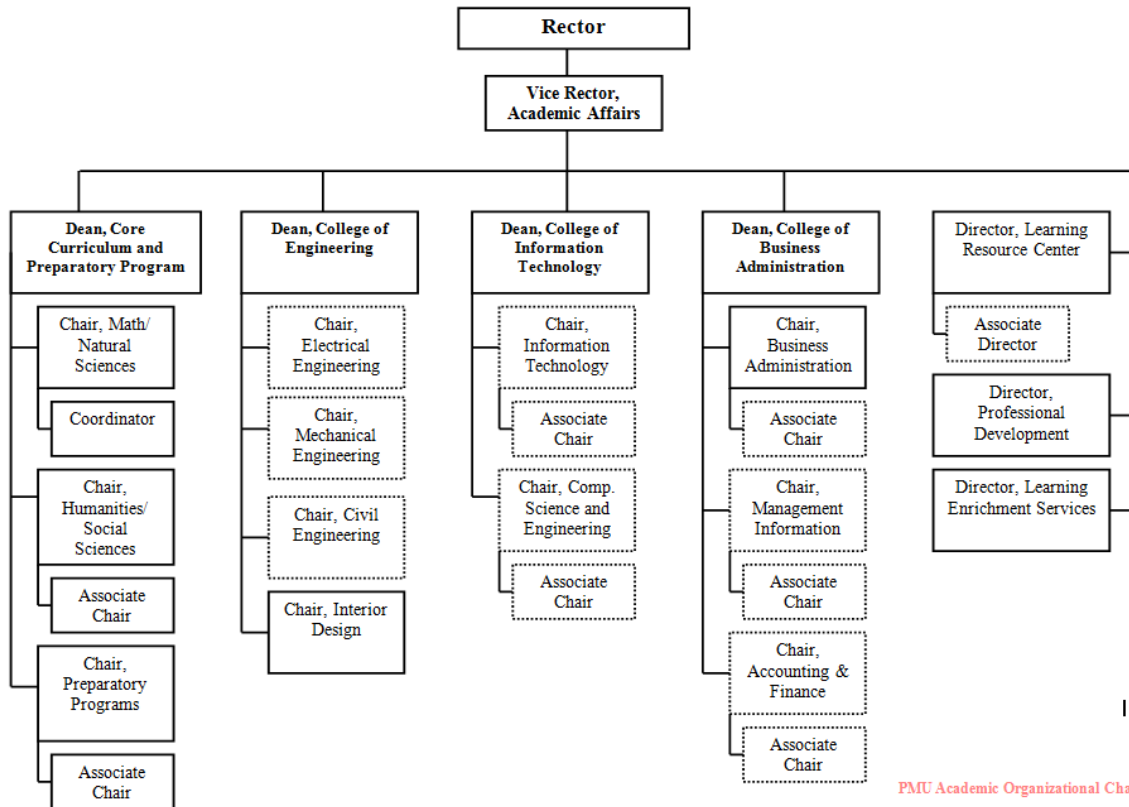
Rector

Vice Rector, Academic Affairs

Dean, Core Curriculum and Preparatory Program

Chair, Math/ Natural Sciences

Coordinator

Chair, Humanities/ Social Sciences

Associate Chair

Chair, Preparatory Programs

Associate Chair

Dean, College of Engineering

Chair, Electrical Engineering

Chair, Mechanical Engineering

Chair, Civil Engineering

Chair, Interior Design

Dean, College of Information Technology

Chair, Information Technology

Associate Chair

Chair, Comp. Science and Engineering

Associate Chair

Dean, College of Business Administration

Chair, Business Administration

Associate Chair

Chair, Management Information

Associate Chair

Chair, Accounting & Finance

Associate Chair

Director, Learning Resource Center

Associate Director

Director, Professional Development

Director, Learning Enrichment Services

PMU Academic Organizational Cha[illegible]